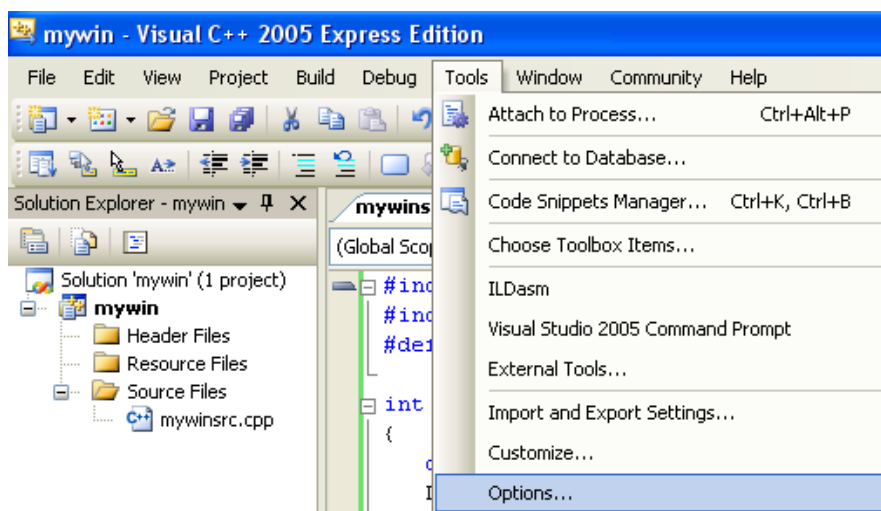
mywin - Visual C++ 2005 Express Edition

File Edit View Project Build Debug Tools Window Community Help

Solution Explorer - mywin

Solution 'mywin' (1 project)
mywin
Header Files
Resource Files
Source Files
mywinsrc.cpp

mywins
(Global Scop
#inc
#inc
#def
int
{
c
I

Attach to Process... Ctrl+Alt+P
Connect to Database...
Code Snippets Manager... Ctrl+K, Ctrl+B
Choose Toolbox Items...
ILDasm
Visual Studio 2005 Command Prompt
External Tools...
Import and Export Settings...
Customize...
Options...